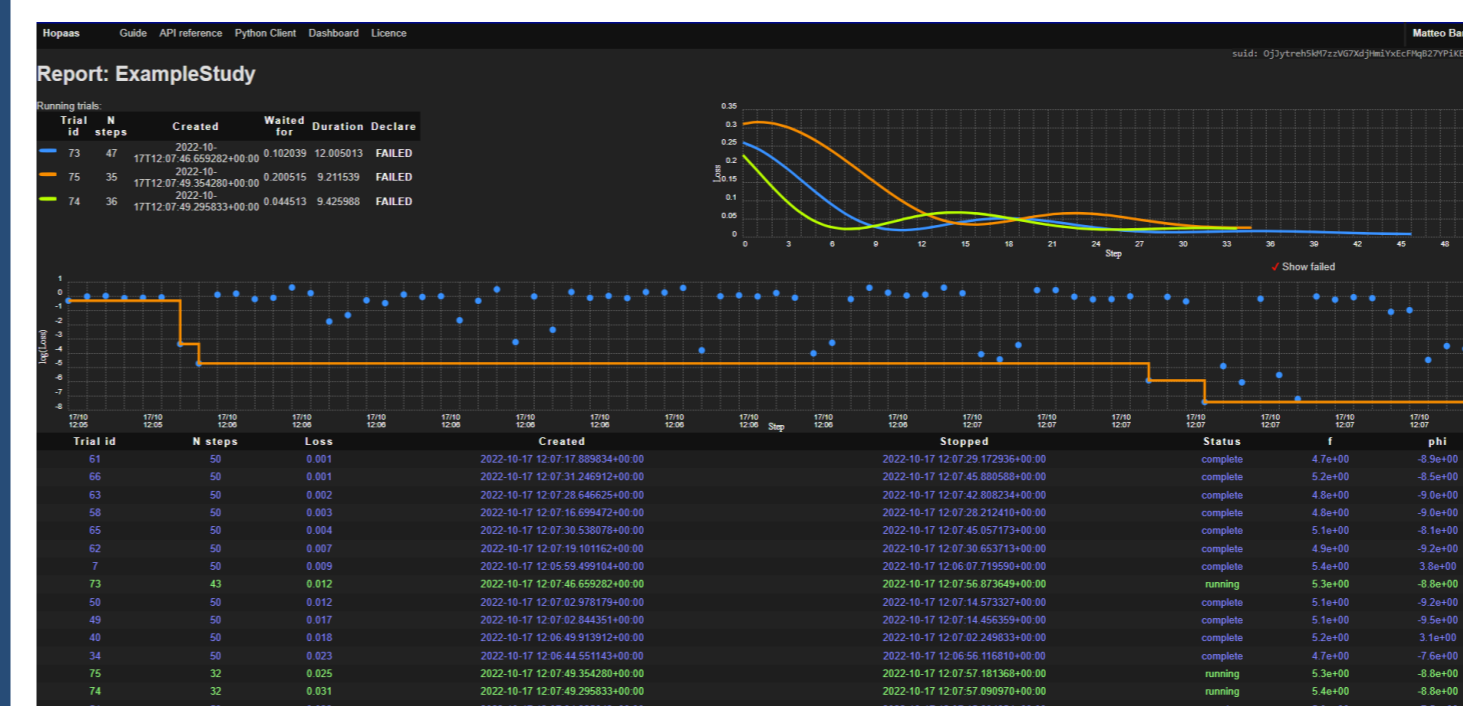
Hopaas Guide API reference Python Client Dashboard Licence Matteo Ba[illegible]

suid: OjJytrehSkM7zzVG7XdjHmiYxEcFMqB27YPiKE

Report: ExampleStudy

Running trials:

| Trial id | N steps | Created | Waited for | Duration | Declare |
|---|---|---|---|---|---|
| 73 | 47 | 2022-10-17T12:07:46.659282+00:00 | 0.102039 | 12.005013 | FAILED |
| 75 | 35 | 2022-10-17T12:07:49.354280+00:00 | 0.200515 | 9.211539 | FAILED |
| 74 | 36 | 2022-10-17T12:07:49.295833+00:00 | 0.044513 | 9.425988 | FAILED |

0.35 0.3 0.25 0.2 0.15 0.1 0.05 0
Loss
0 3 6 9 12 15 18 21 24 27 30 33 36 39 42 45 48
Step
✓ Show failed

1 0 -1 -2 -3 -4 -5 -6 -7 -8
log(Loss)
17/10 12:05 17/10 12:05 17/10 12:06 17/10 12:06 17/10 12:06 17/10 12:06 17/10 12:06 17/10 12:06 17/10 12:06 17/10 12:06 17/10 12:06 17/10 12:06 17/10 12:07 17/10 12:07 17/10 12:07 17/10 12:07 17/10 12:07 17/10 12:07 17/10 12:07
Step

| Trial id | N steps | Loss | Created | Stopped | Status | f | phi |
|---|---|---|---|---|---|---|---|
| 61 | 50 | 0.001 | 2022-10-17 12:07:17.889834+00:00 | 2022-10-17 12:07:29.172936+00:00 | complete | 4.7e+00 | -8.9e+00 |
| 66 | 50 | 0.001 | 2022-10-17 12:07:31.246912+00:00 | 2022-10-17 12:07:45.880588+00:00 | complete | 5.2e+00 | -8.5e+00 |
| 63 | 50 | 0.002 | 2022-10-17 12:07:28.646625+00:00 | 2022-10-17 12:07:42.808234+00:00 | complete | 4.8e+00 | -9.0e+00 |
| 58 | 50 | 0.003 | 2022-10-17 12:07:16.699472+00:00 | 2022-10-17 12:07:28.212410+00:00 | complete | 4.8e+00 | -9.0e+00 |
| 65 | 50 | 0.004 | 2022-10-17 12:07:30.538078+00:00 | 2022-10-17 12:07:45.057173+00:00 | complete | 5.1e+00 | -8.1e+00 |
| 62 | 50 | 0.007 | 2022-10-17 12:07:19.101162+00:00 | 2022-10-17 12:07:30.653713+00:00 | complete | 4.9e+00 | -9.2e+00 |
| 7 | 50 | 0.009 | 2022-10-17 12:05:59.499104+00:00 | 2022-10-17 12:06:07.719590+00:00 | complete | 5.4e+00 | 3.8e+00 |
| 73 | 43 | 0.012 | 2022-10-17 12:07:46.659282+00:00 | 2022-10-17 12:07:56.873649+00:00 | running | 5.3e+00 | -8.8e+00 |
| 50 | 50 | 0.012 | 2022-10-17 12:07:02.978179+00:00 | 2022-10-17 12:07:14.573327+00:00 | complete | 5.1e+00 | -9.2e+00 |
| 49 | 50 | 0.017 | 2022-10-17 12:07:02.844351+00:00 | 2022-10-17 12:07:14.456359+00:00 | complete | 5.1e+00 | -9.5e+00 |
| 40 | 50 | 0.018 | 2022-10-17 12:06:49.913912+00:00 | 2022-10-17 12:07:02.249833+00:00 | complete | 5.2e+00 | 3.1e+00 |
| 34 | 50 | 0.023 | 2022-10-17 12:06:44.551143+00:00 | 2022-10-17 12:06:56.116810+00:00 | complete | 4.7e+00 | -7.6e+00 |
| 75 | 32 | 0.025 | 2022-10-17 12:07:49.354280+00:00 | 2022-10-17 12:07:57.181368+00:00 | running | 5.3e+00 | -8.8e+00 |
| 74 | 32 | 0.031 | 2022-10-17 12:07:49.295833+00:00 | 2022-10-17 12:07:57.090970+00:00 | running | 5.4e+00 | -8.8e+00 |